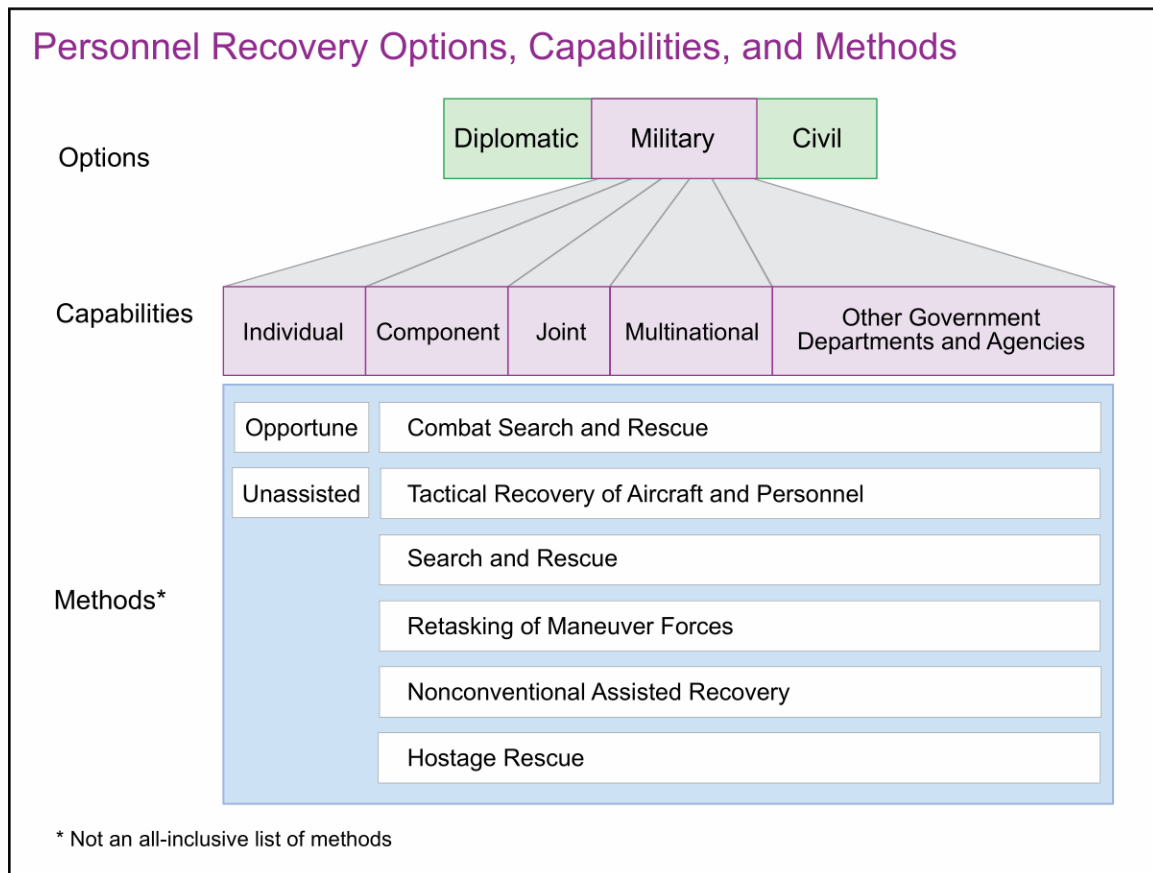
Personnel Recovery Options, Capabilities, and Methods

Options

Diplomatic

Military

Civil

Capabilities

Individual

Component

Joint

Multinational

Other Government Departments and Agencies

Methods*

Opportune

Unassisted

Combat Search and Rescue

Tactical Recovery of Aircraft and Personnel

Search and Rescue

Retasking of Maneuver Forces

Nonconventional Assisted Recovery

Hostage Rescue

* Not an all-inclusive list of methods